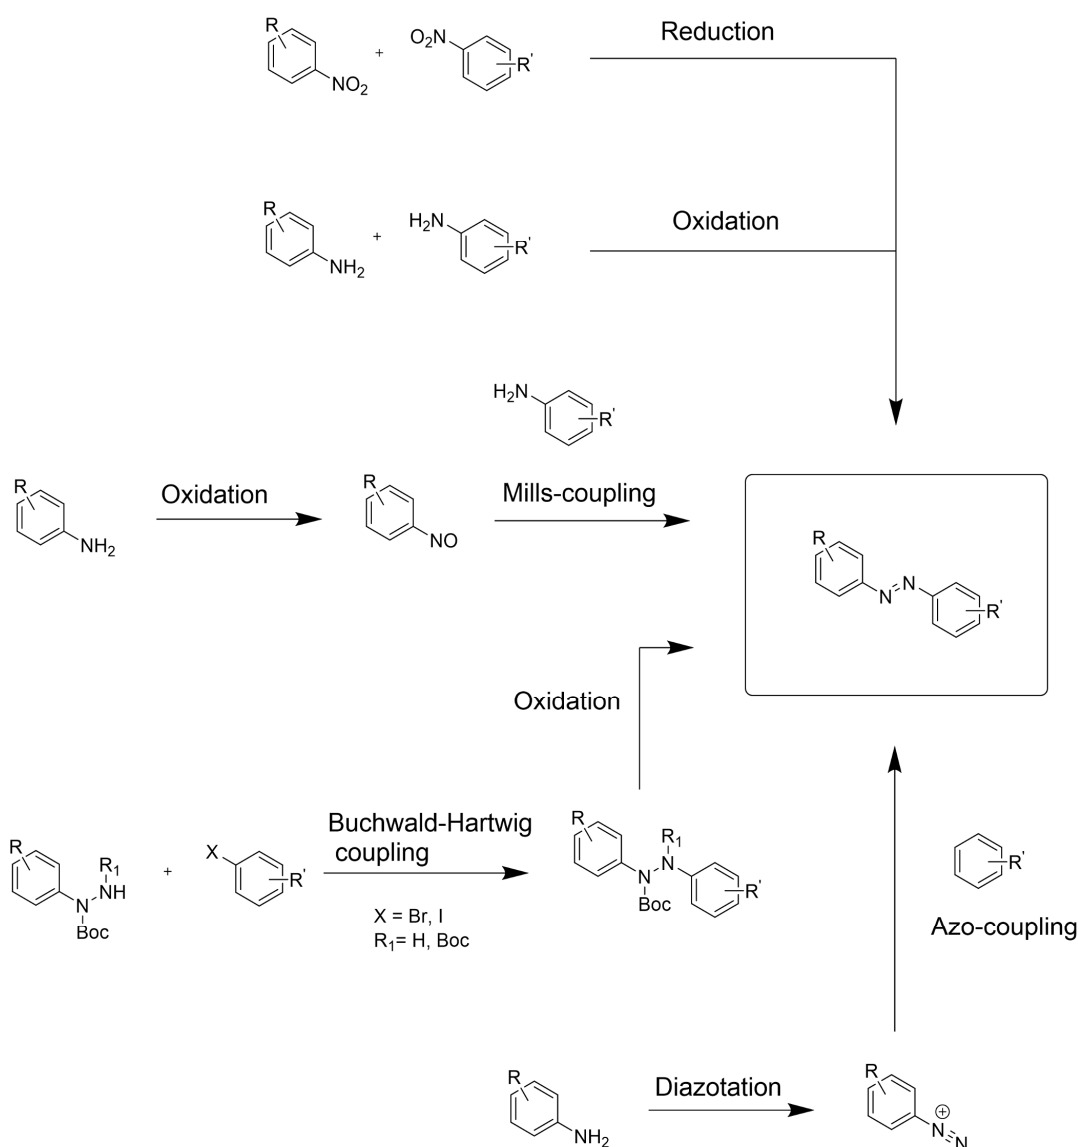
R
$NO_2$
+
$O_2N$
R'
Reduction

R
$NH_2$
+
$H_2N$
R'
Oxidation

$H_2N$
R'

R
$NH_2$
Oxidation
R
NO
Mills-coupling

R
N
N
R'

Oxidation

R
$R_1$
NH
N
Boc
+
X
R'
Buchwald-Hartwig coupling
X = Br, I
$R_1$= H, Boc
R
$R_1$
N
N
Boc
R'

R'
Azo-coupling

R
$NH_2$
Diazotation
R
$\oplus$
N
N